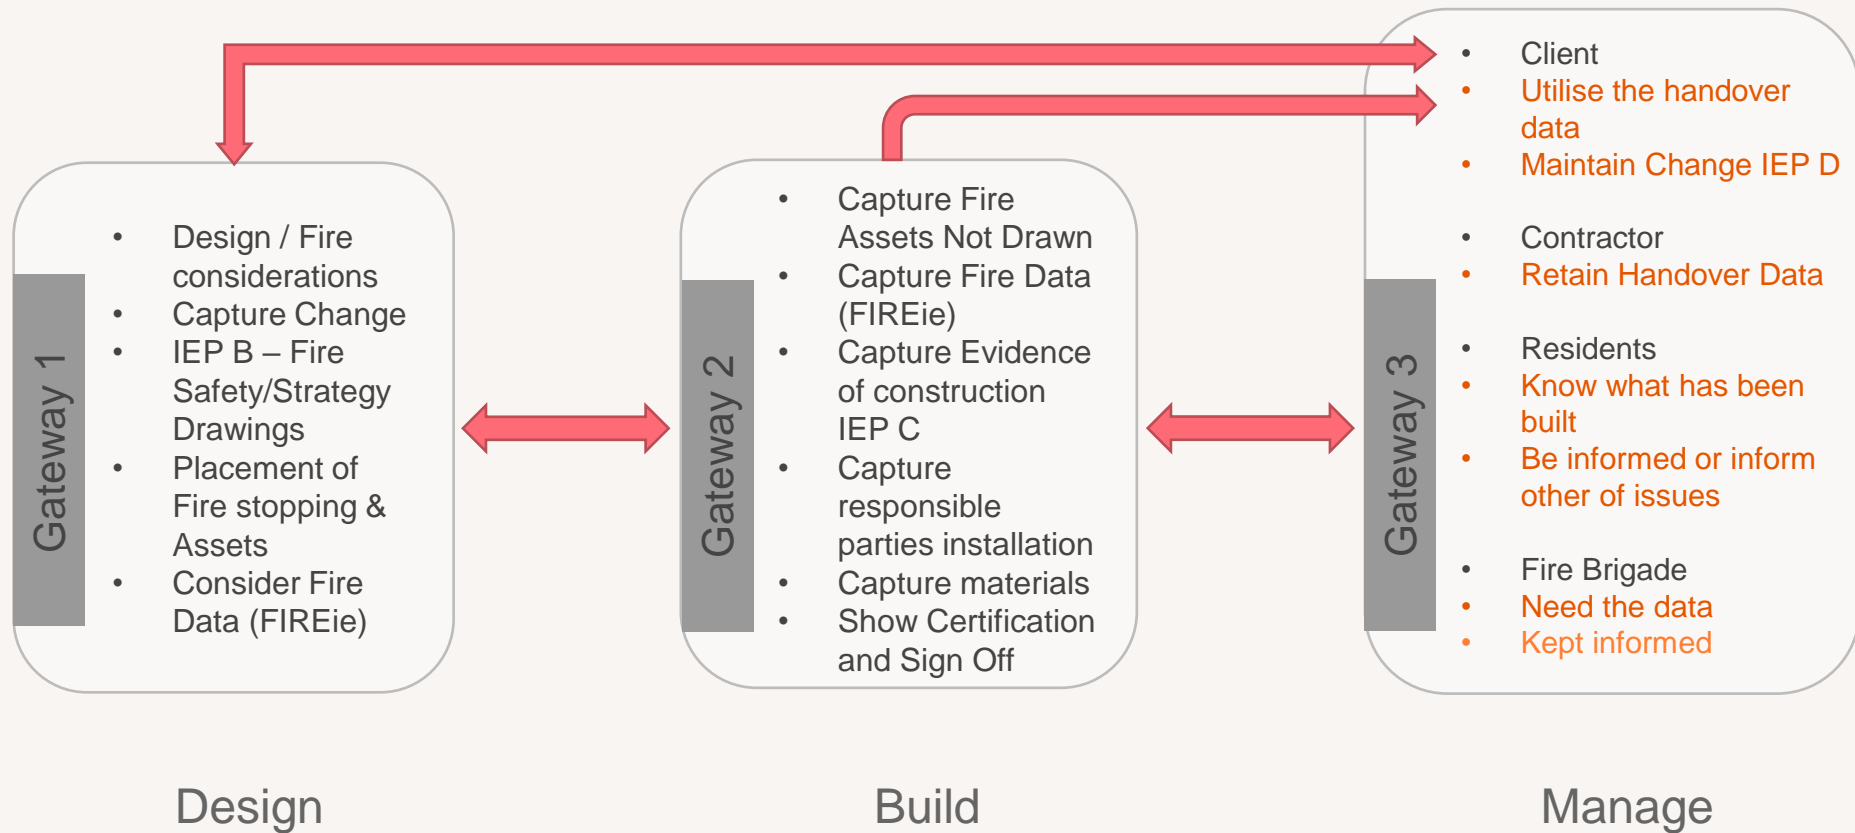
Gateway 1

- Design / Fire considerations
- Capture Change
- IEP B – Fire Safety/Strategy Drawings
- Placement of Fire stopping & Assets
- Consider Fire Data (FIREie)

Gateway 2

- Capture Fire Assets Not Drawn
- Capture Fire Data (FIREie)
- Capture Evidence of construction IEP C
- Capture responsible parties installation
- Capture materials
- Show Certification and Sign Off

Gateway 3

- Client
- Utilise the handover data
- Maintain Change IEP D

- Contractor
- Retain Handover Data

- Residents
- Know what has been built
- Be informed or inform other of issues

- Fire Brigade
- Need the data
- Kept informed

Design

Build

Manage